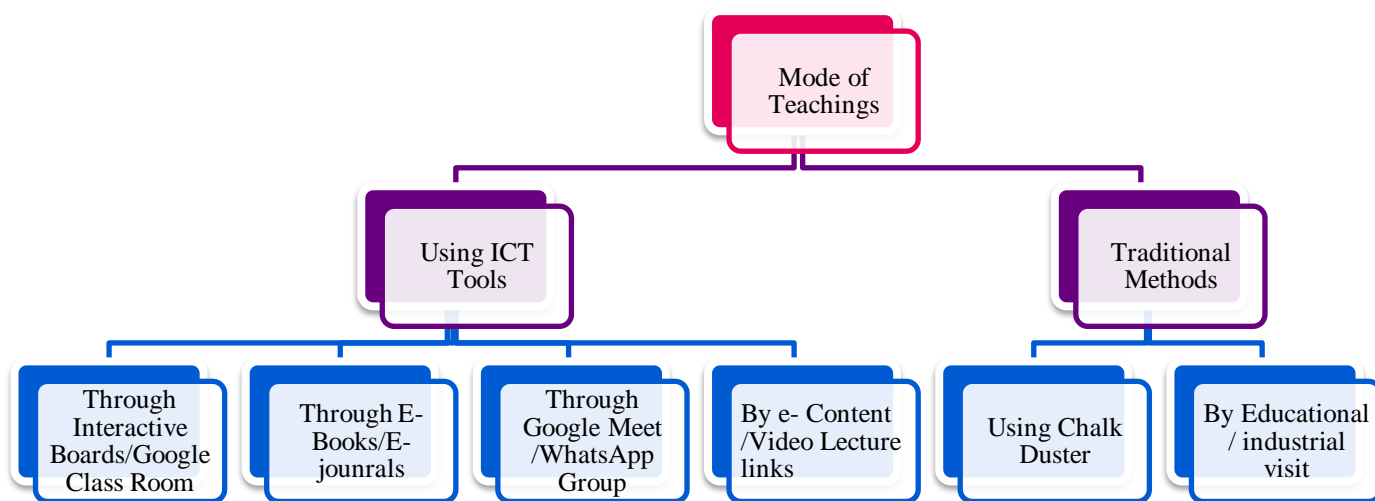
Mode of Teachings

Using ICT Tools

Traditional Methods

Through Interactive Boards/Google Class Room

Through E-Books/E-jounrals

Through Google Meet /WhatsApp Group

By e- Content /Video Lecture links

Using Chalk Duster

By Educational / industrial visit